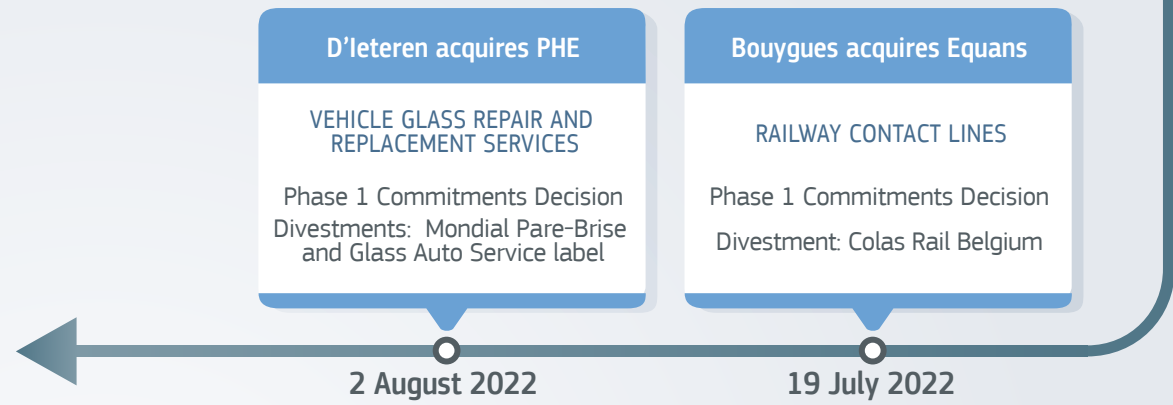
D’Ieteren acquires PHE

VEHICLE GLASS REPAIR AND REPLACEMENT SERVICES

Phase 1 Commitments Decision
Divestments: Mondial Pare-Brise and Glass Auto Service label

Bouygues acquires Equans

RAILWAY CONTACT LINES

Phase 1 Commitments Decision

Divestment: Colas Rail Belgium

2 August 2022

19 July 2022